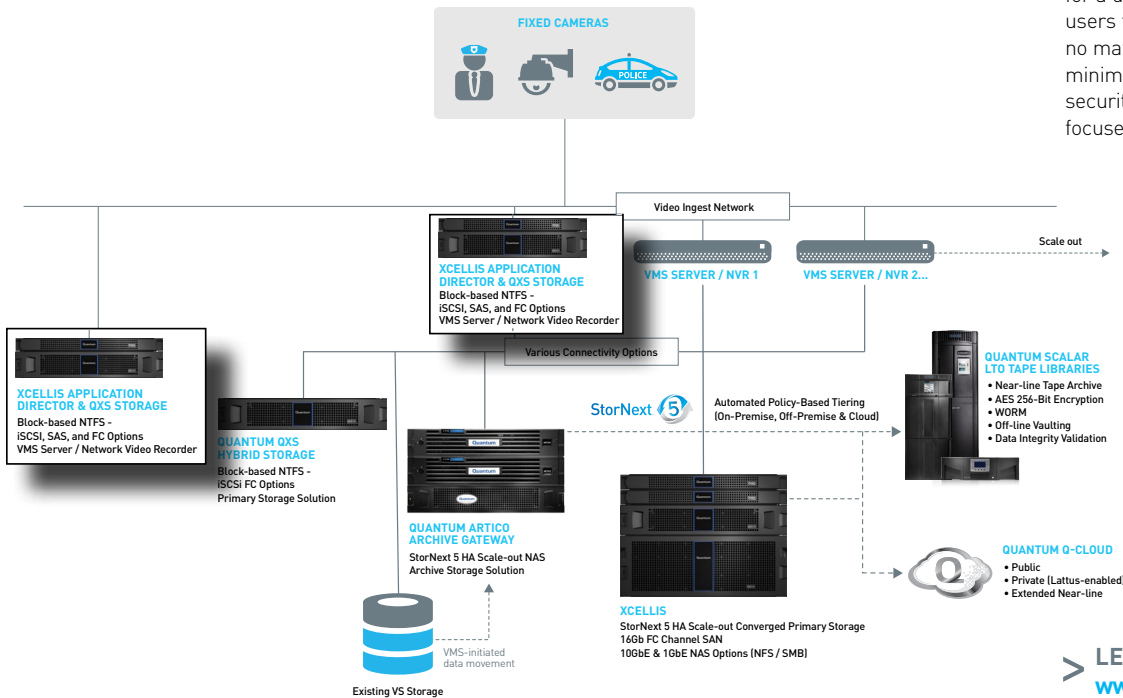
for a d
users
no ma
minim
securit
focuse

FIXED CAMERAS

POLICE

Video Ingest Network

Scale out

XCELLIS APPLICATION DIRECTOR & QXS STORAGE
Block-based NTFS - iSCSI, SAS, and FC Options
VMS Server / Network Video Recorder

VMS SERVER / NVR 1

VMS SERVER / NVR 2...

XCELLIS APPLICATION DIRECTOR & QXS STORAGE
Block-based NTFS - iSCSI, SAS, and FC Options
VMS Server / Network Video Recorder

Various Connectivity Options

QUANTUM SCALAR LTO TAPE LIBRARIES
• Near-line Tape Archive
• AES 256-Bit Encryption
• WORM
• Off-line Vaulting
• Data Integrity Validation

StorNext 5

Automated Policy-Based Tiering (On-Premise, Off-Premise & Cloud)

QUANTUM QXS HYBRID STORAGE
Block-based NTFS - iSCSi FC Options
Primary Storage Solution

Quantum

Quantum

Quantum

QUANTUM ARTICO ARCHIVE GATEWAY
StorNext 5 HA Scale-out NAS
Archive Storage Solution

QUANTUM Q-CLOUD
• Public
• Private (Lattus-enabled)
• Extended Near-line

VMS-initiated data movement

Existing VS Storage

XCELLIS
StorNext 5 HA Scale-out Converged Primary Storage
16Gb FC Channel SAN
10GbE & 1GbE NAS Options (NFS / SMB)

> LE
WW